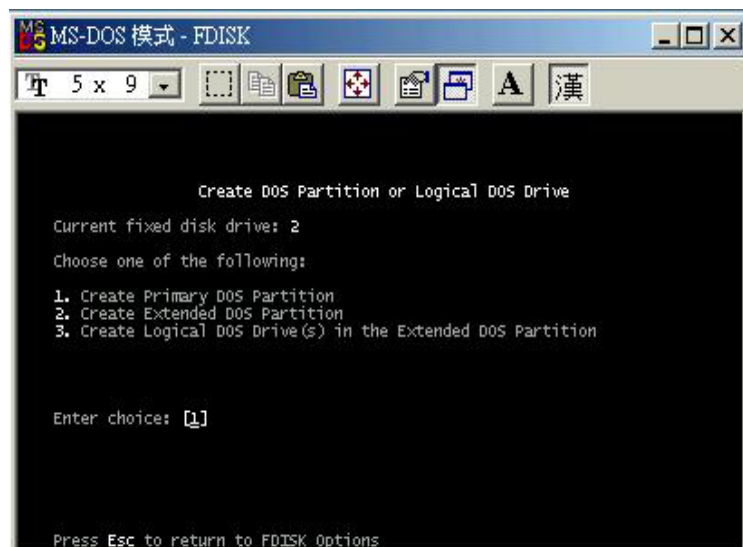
MS-DOS 模式 - FDISK

5 x 9

A 漢

Create DOS Partition or Logical DOS Drive

Current fixed disk drive: 2

Choose one of the following:

1. Create Primary DOS Partition
2. Create Extended DOS Partition
3. Create Logical DOS Drive(s) in the Extended DOS Partition

Enter choice: [1]

Press Esc to return to FDISK Options